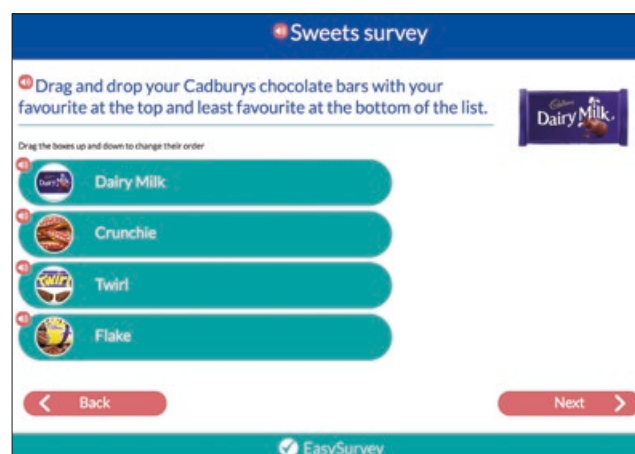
Sweets survey

Drag and drop your Cadburys chocolate bars with your favourite at the top and least favourite at the bottom of the list.

Cadbury Dairy Milk

Drag the boxes up and down to change their order

Dairy Milk

Crunchie

Twirl

Flake

Back

Next

EasySurvey